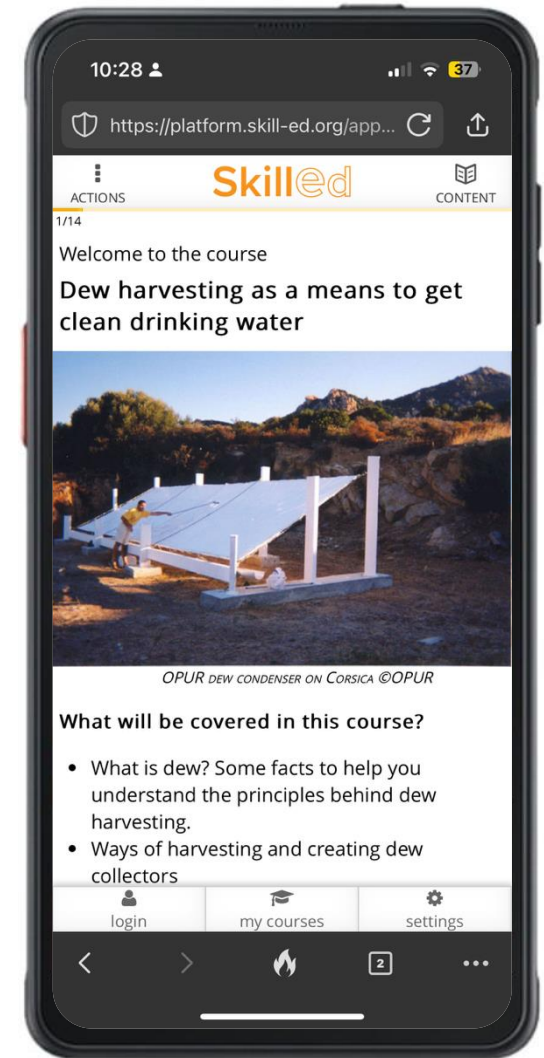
10:28

37

https://platform.skill-ed.org/app...

ACTIONS

Skilled

CONTENT

1/14

Welcome to the course

Dew harvesting as a means to get clean drinking water

OPUR dew condenser on Corsica ©OPUR

What will be covered in this course?

- What is dew? Some facts to help you understand the principles behind dew harvesting.
- Ways of harvesting and creating dew collectors

login

my courses

settings

2